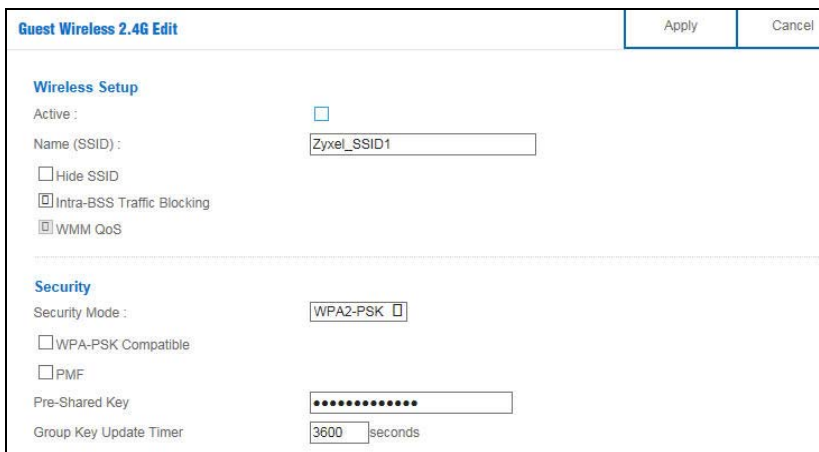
Guest Wireless 2.4G Edit

Apply

Cancel

Wireless Setup

Active :

Name (SSID) :

Zyxel_SSID1

Hide SSID

Intra-BSS Traffic Blocking

WMM QoS

Security

Security Mode :

WPA2-PSK

WPA-PSK Compatible

PMF

Pre-Shared Key

•••••••••••••

Group Key Update Timer

3600

seconds